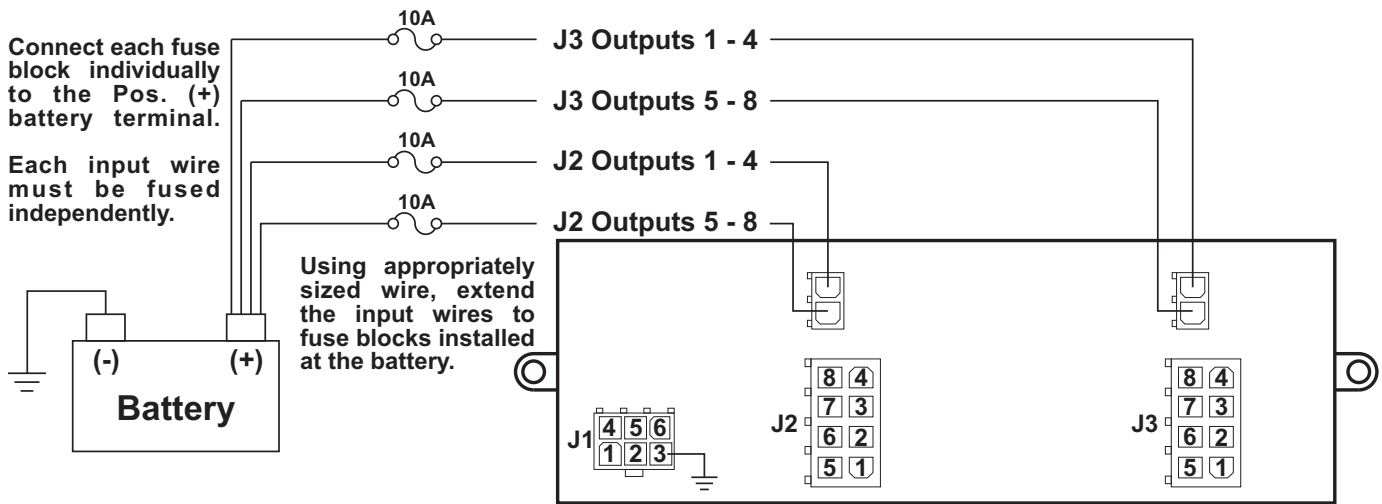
Connect each fuse block individually to the Pos. (+) battery terminal.

Each input wire must be fused independently.

10A
J3 Outputs 1 - 4
10A
J3 Outputs 5 - 8
10A
J2 Outputs 1 - 4
10A
J2 Outputs 5 - 8

Using appropriately sized wire, extend the input wires to fuse blocks installed at the battery.

(-)
(+)
Battery

J1
4 5 6
1 2 3

J2
8 4
7 3
6 2
5 1

J3
8 4
7 3
6 2
5 1